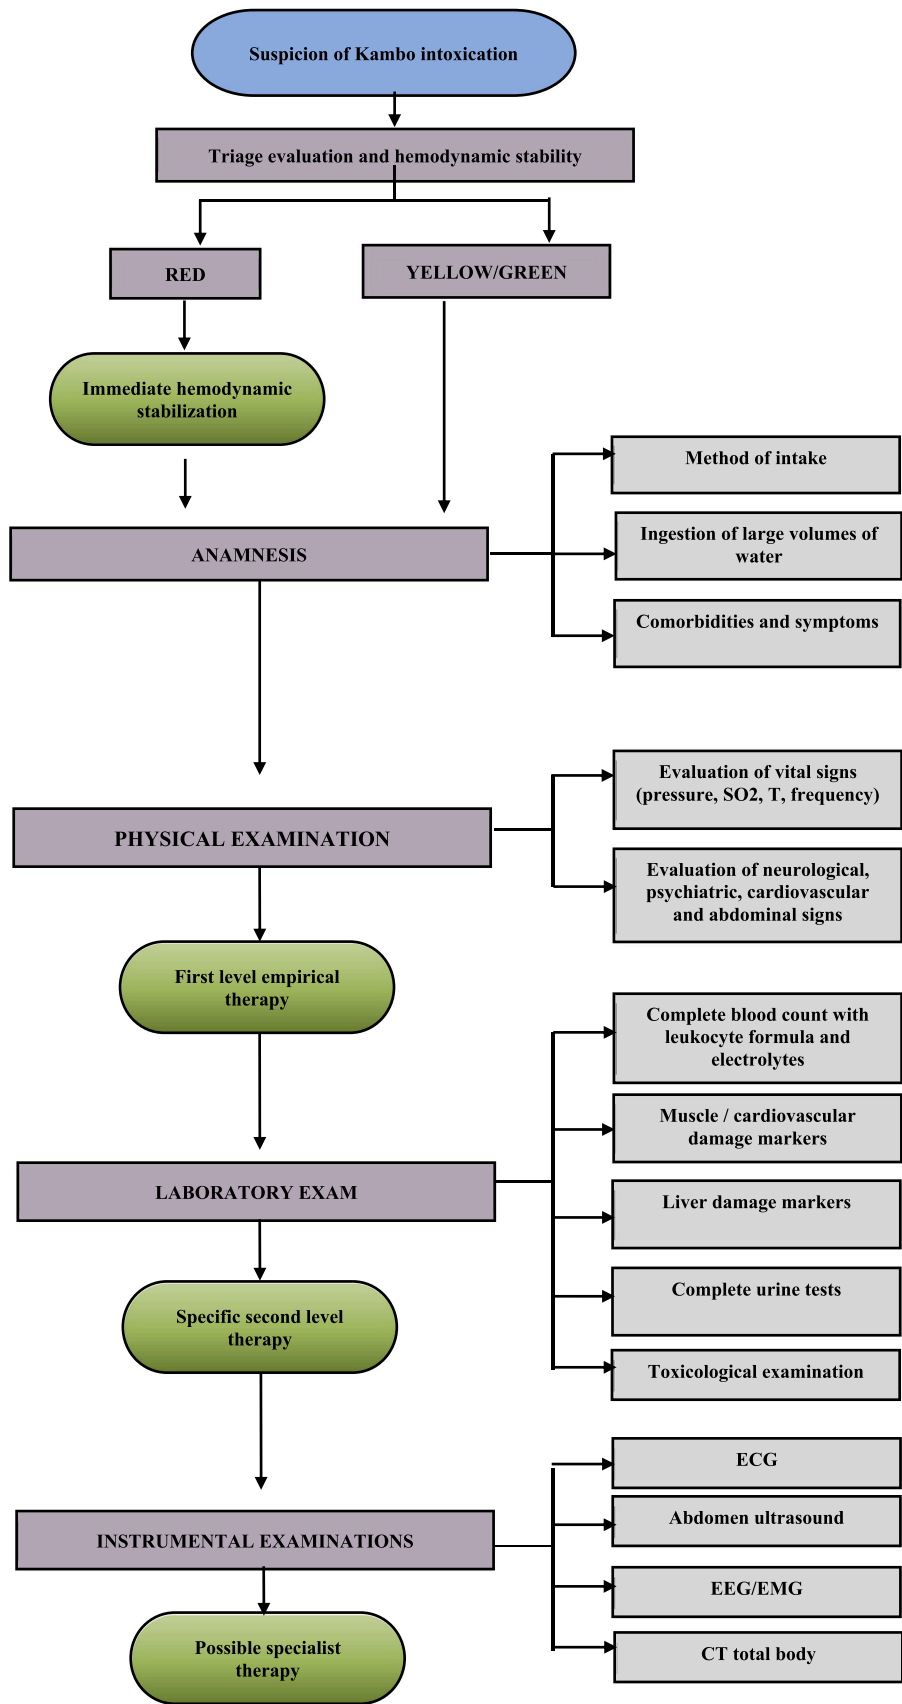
Suspicion of Kambo intoxication

Triage evaluation and hemodynamic stability

RED

YELLOW/GREEN

Immediate hemodynamic stabilization

ANAMNESIS

Method of intake

Ingestion of large volumes of water

Comorbidities and symptoms

PHYSICAL EXAMINATION

Evaluation of vital signs (pressure, SO2, T, frequency)

Evaluation of neurological, psychiatric, cardiovascular and abdominal signs

First level empirical therapy

LABORATORY EXAM

Complete blood count with leukocyte formula and electrolytes

Muscle / cardiovascular damage markers

Liver damage markers

Complete urine tests

Toxicological examination

Specific second level therapy

INSTRUMENTAL EXAMINATIONS

ECG

Abdomen ultrasound

EEG/EMG

CT total body

Possible specialist therapy